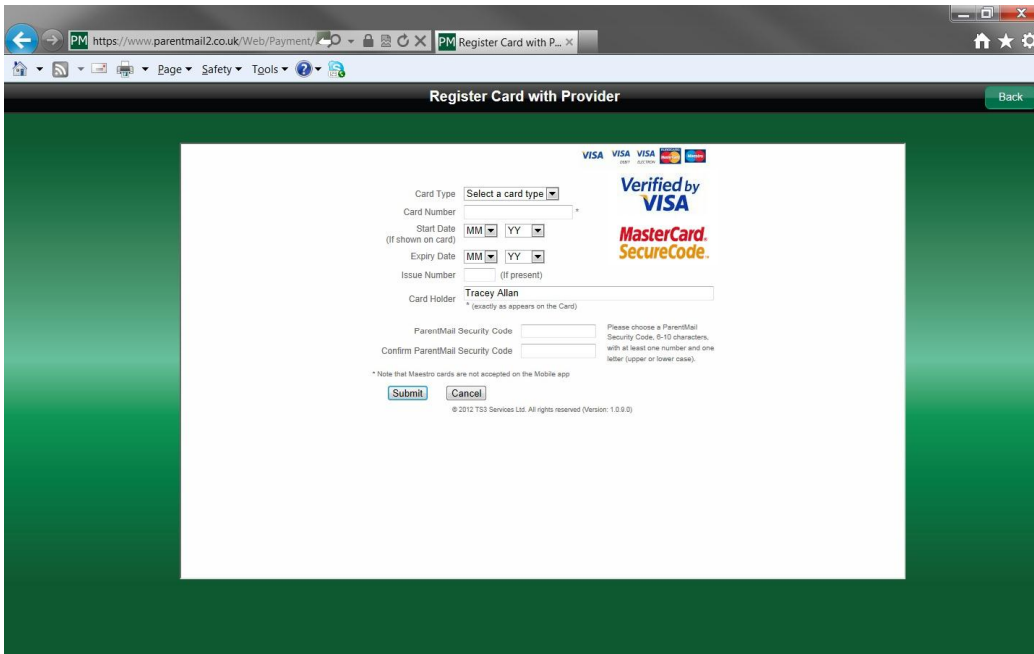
https://www.parentmail2.co.uk/Web/Payment/
Register Card with P... ×

Page ▾ Safety ▾ Tools ▾

Register Card with Provider

Back

VISA VISA VISA

Verified by VISA

MasterCard. SecureCode.

Card Type Select a card type
Card Number *
Start Date (If shown on card) MM YY
Expiry Date MM YY
Issue Number (If present)
Card Holder Tracey Allan
* (exactly as appears on the Card)

ParentMail Security Code
Confirm ParentMail Security Code
Please choose a ParentMail Security Code, 6-10 characters, with at least one number and one letter (upper or lower case).

* Note that Maestro cards are not accepted on the Mobile app

Submit Cancel

© 2012 TS3 Services Ltd. All rights reserved (Version: 1.0.9.0)